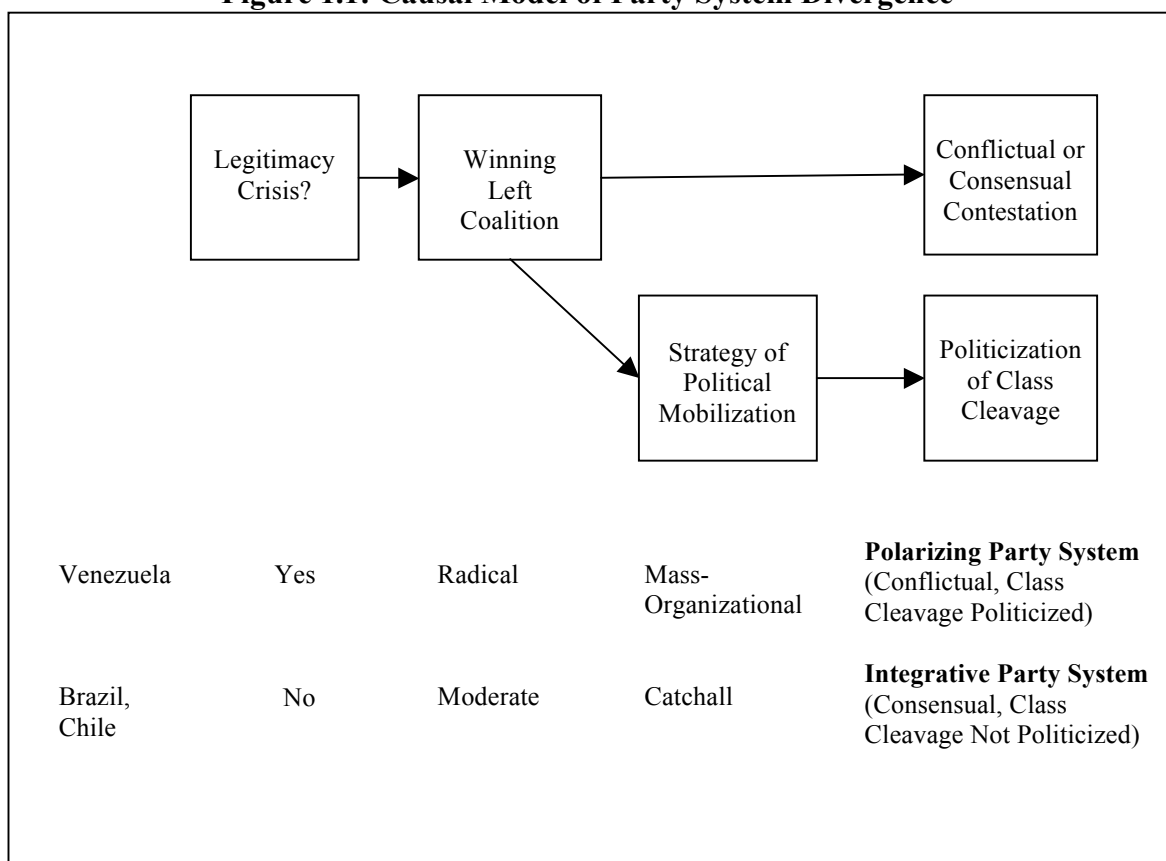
Figure 1.1: Causal Model of Party System Divergence

Legitimacy Crisis?

Winning Left Coalition

Conflictual or Consensual Contestation

Strategy of Political Mobilization

Politicization of Class Cleavage

| | | | | |
|---|---|---|---|---|
| Venezuela | Yes | Radical | Mass-Organizational | **Polarizing Party System** (Conflictual, Class Cleavage Politicized) |
| Brazil, Chile | No | Moderate | Catchall | **Integrative Party System** (Consensual, Class Cleavage Not Politicized) |